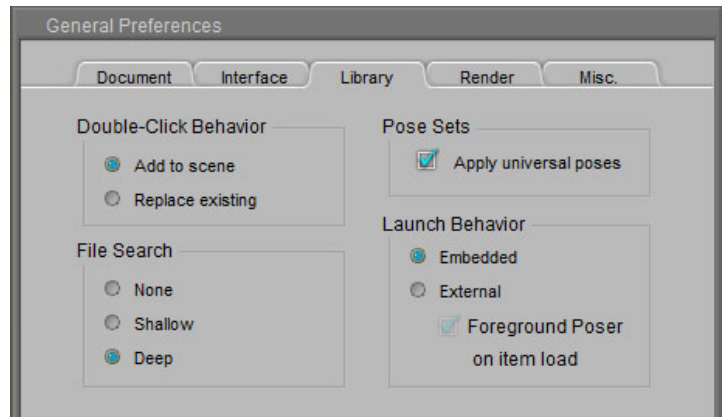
General Preferences

Document
Interface
Library
Render
Misc.

Double-Click Behavior
Add to scene
Replace existing

File Search
None
Shallow
Deep

Pose Sets
Apply universal poses

Launch Behavior
Embedded
External
Foreground Poser on item load